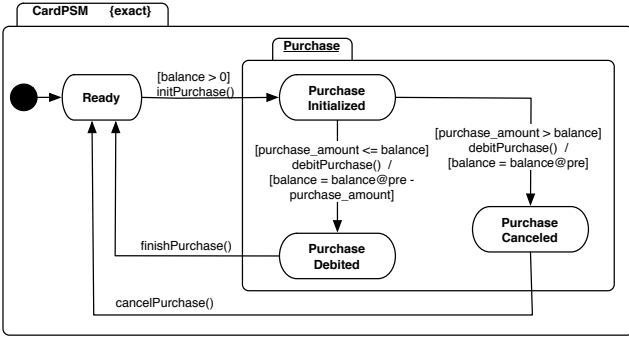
CardPSM {exact}

Purchase

Ready

[balance > 0]
initPurchase()

Purchase Initialized

[purchase_amount <= balance]
debitPurchase() /
[balance = balance@pre - purchase_amount]

[purchase_amount > balance]
debitPurchase() /
[balance = balance@pre]

Purchase Canceled

finishPurchase()

Purchase Debited

cancelPurchase()